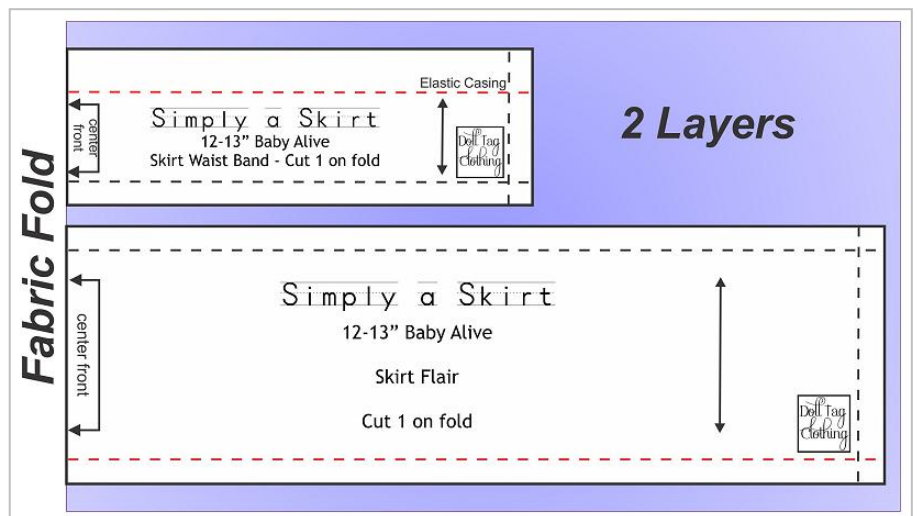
Fabric Fold

Elastic Casing

center front

Simply a Skirt
12-13” Baby Alive
Skirt Waist Band - Cut 1 on fold

Doll Tag Clothing

2 Layers

center front

Simply a Skirt
12-13” Baby Alive

Skirt Flair

Cut 1 on fold

Doll Tag Clothing